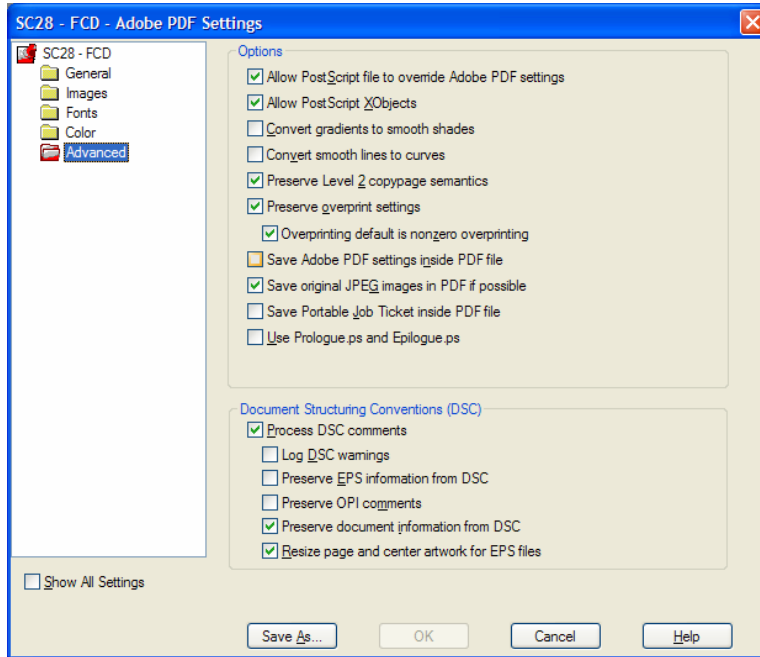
SC28 - FCD - Adobe PDF Settings

SC28 - FCD
General
Images
Fonts
Color
Advanced

Options
Allow PostScript file to override Adobe PDF settings
Allow PostScript XObjects
Convert gradients to smooth shades
Convert smooth lines to curves
Preserve Level 2 copypage semantics
Preserve overprint settings
Overprinting default is nonzero overprinting
Save Adobe PDF settings inside PDF file
Save original JPEG images in PDF if possible
Save Portable Job Ticket inside PDF file
Use Prologue.ps and Epilogue.ps

Document Structuring Conventions (DSC)
Process DSC comments
Log DSC warnings
Preserve EPS information from DSC
Preserve OPI comments
Preserve document information from DSC
Resize page and center artwork for EPS files

Show All Settings

Save As...
OK
Cancel
Help